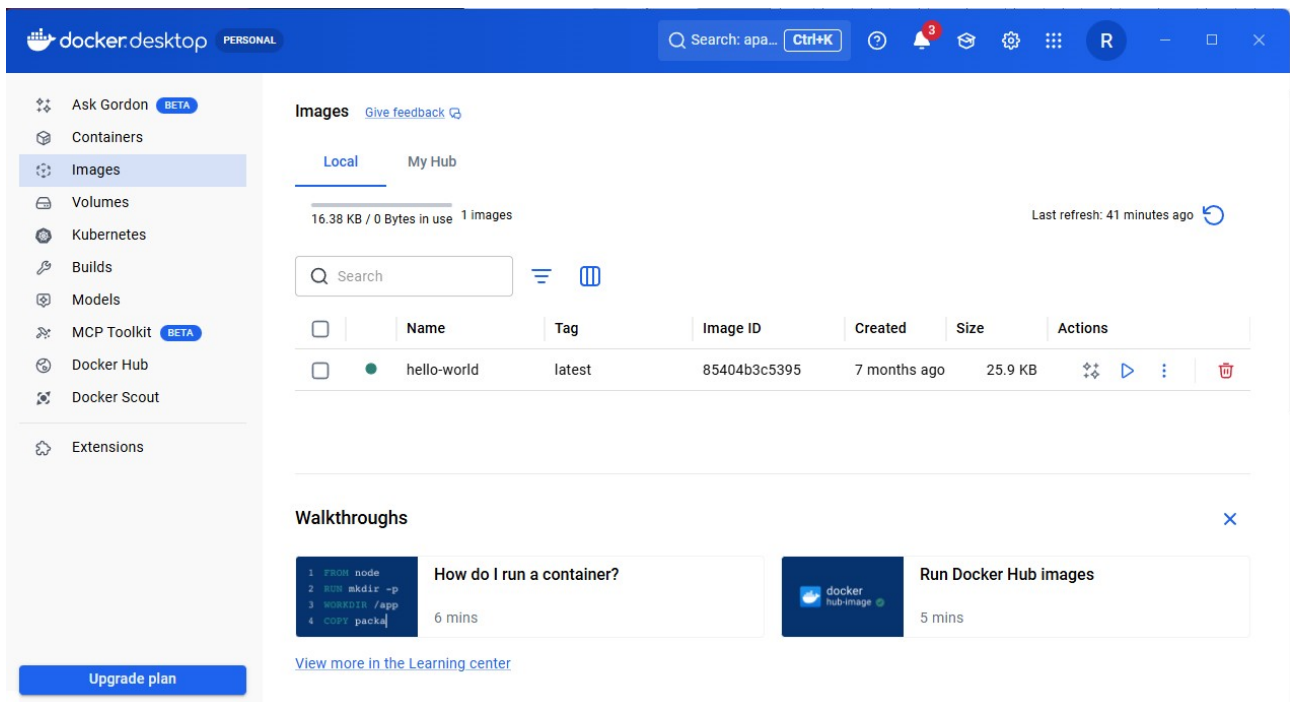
docker desktop PERSONAL

Search: apa... Ctrl+K

3

R

Ask Gordon BETA
Containers
Images
Volumes
Kubernetes
Builds
Models
MCP Toolkit BETA
Docker Hub
Docker Scout

Extensions

Upgrade plan

Images Give feedback

Local My Hub

16.38 KB / 0 Bytes in use 1 images

Last refresh: 41 minutes ago

Search

| | | Name | Tag | Image ID | Created | Size | Actions |
|---|---|---|---|---|---|---|---|
| | | hello-world | latest | 85404b3c5395 | 7 months ago | 25.9 KB | |

Walkthroughs

1 FROM node
2 RUN mkdir -p
3 WORKDIR /app
4 COPY packa

How do I run a container?

6 mins

docker hub-image

Run Docker Hub images

5 mins

View more in the Learning center